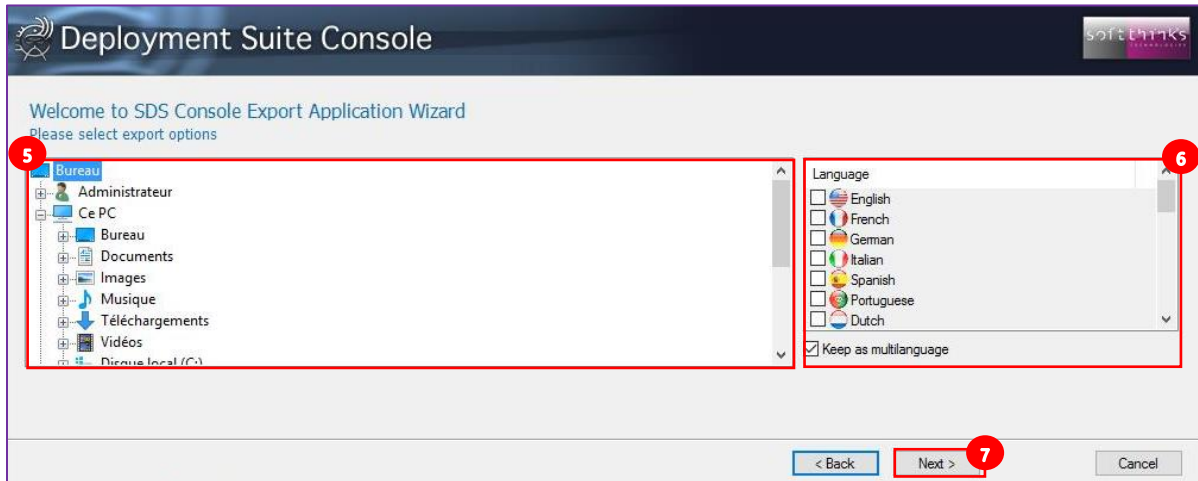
Deployment Suite Console

softthinks TECHNOLOGIES

Welcome to SDS Console Export Application Wizard
Please select export options

5

Bureau
Administrateur
Ce PC
Bureau
Documents
Images
Musique
Téléchargements
Vidéos
Disque local (C:)

6

Language
English
French
German
Italian
Spanish
Portuguese
Dutch

Keep as multilanguage

< Back
Next >
7
Cancel